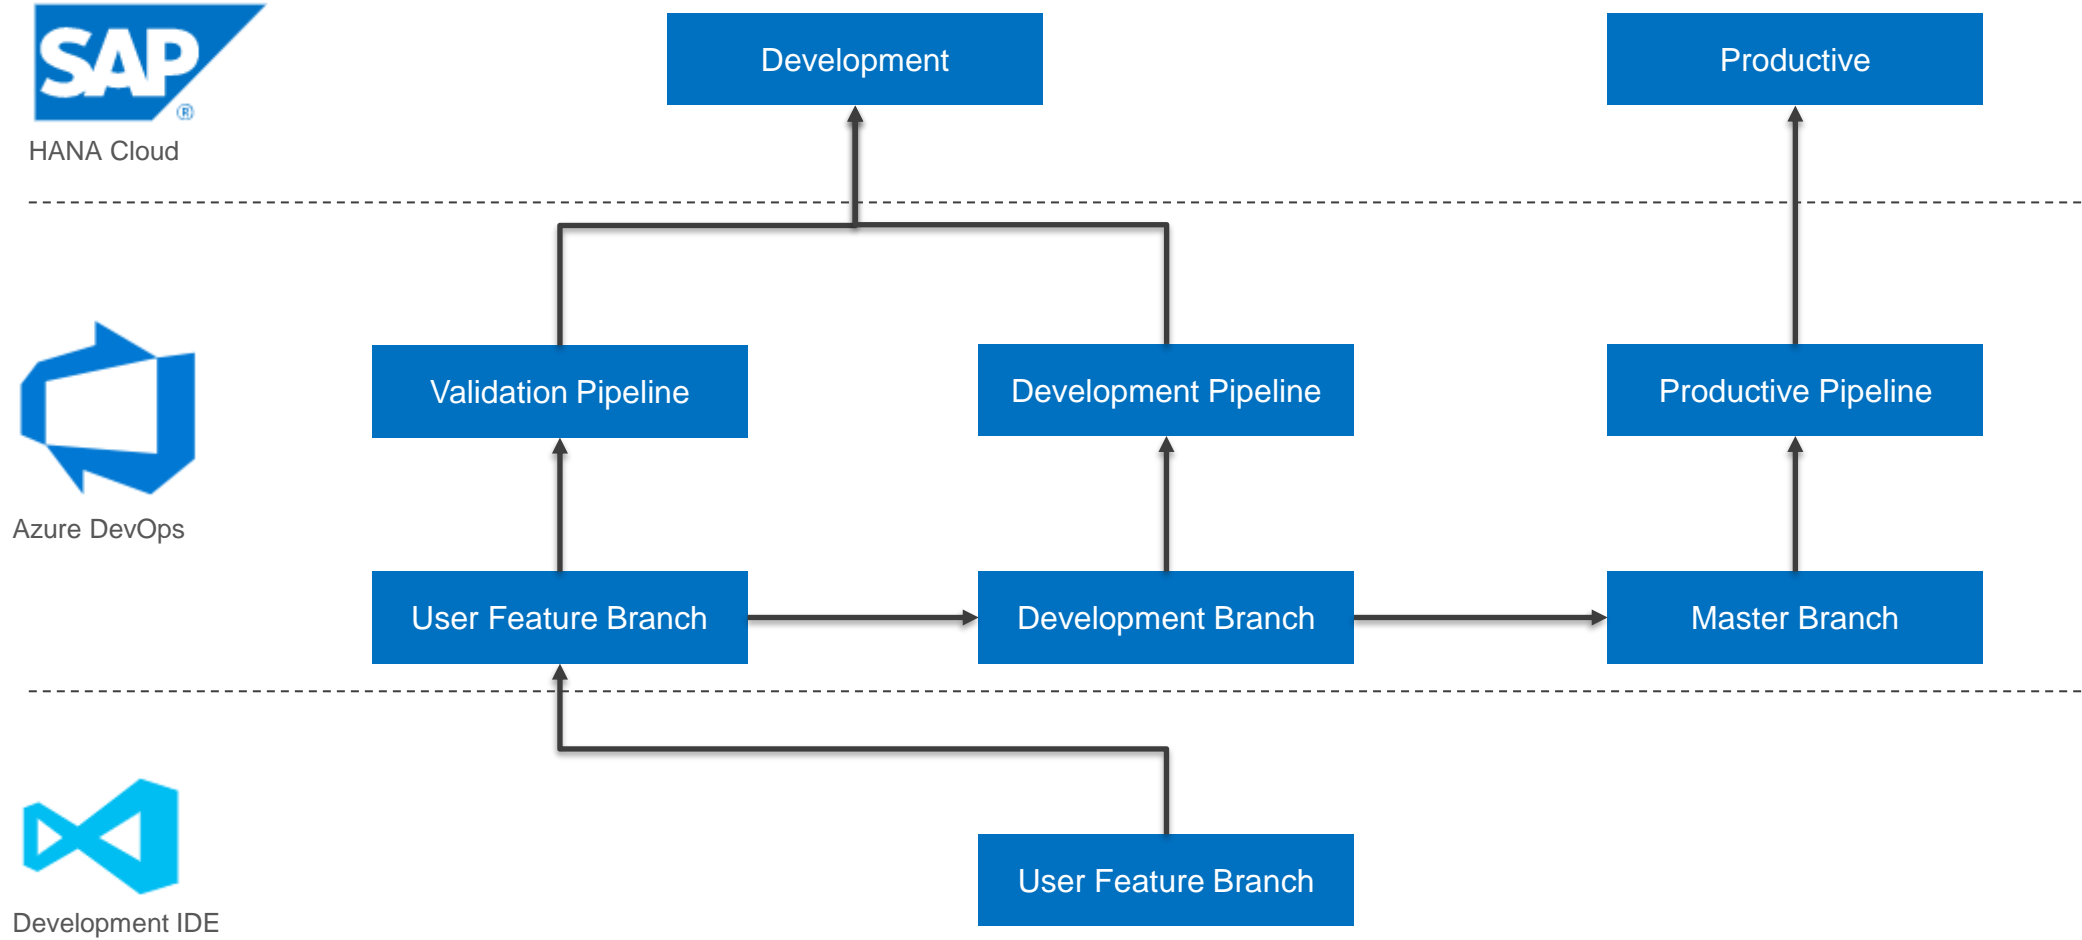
SAP®
HANA Cloud

Development

Productive

Azure DevOps

Validation Pipeline

Development Pipeline

Productive Pipeline

User Feature Branch

Development Branch

Master Branch

Development IDE

User Feature Branch